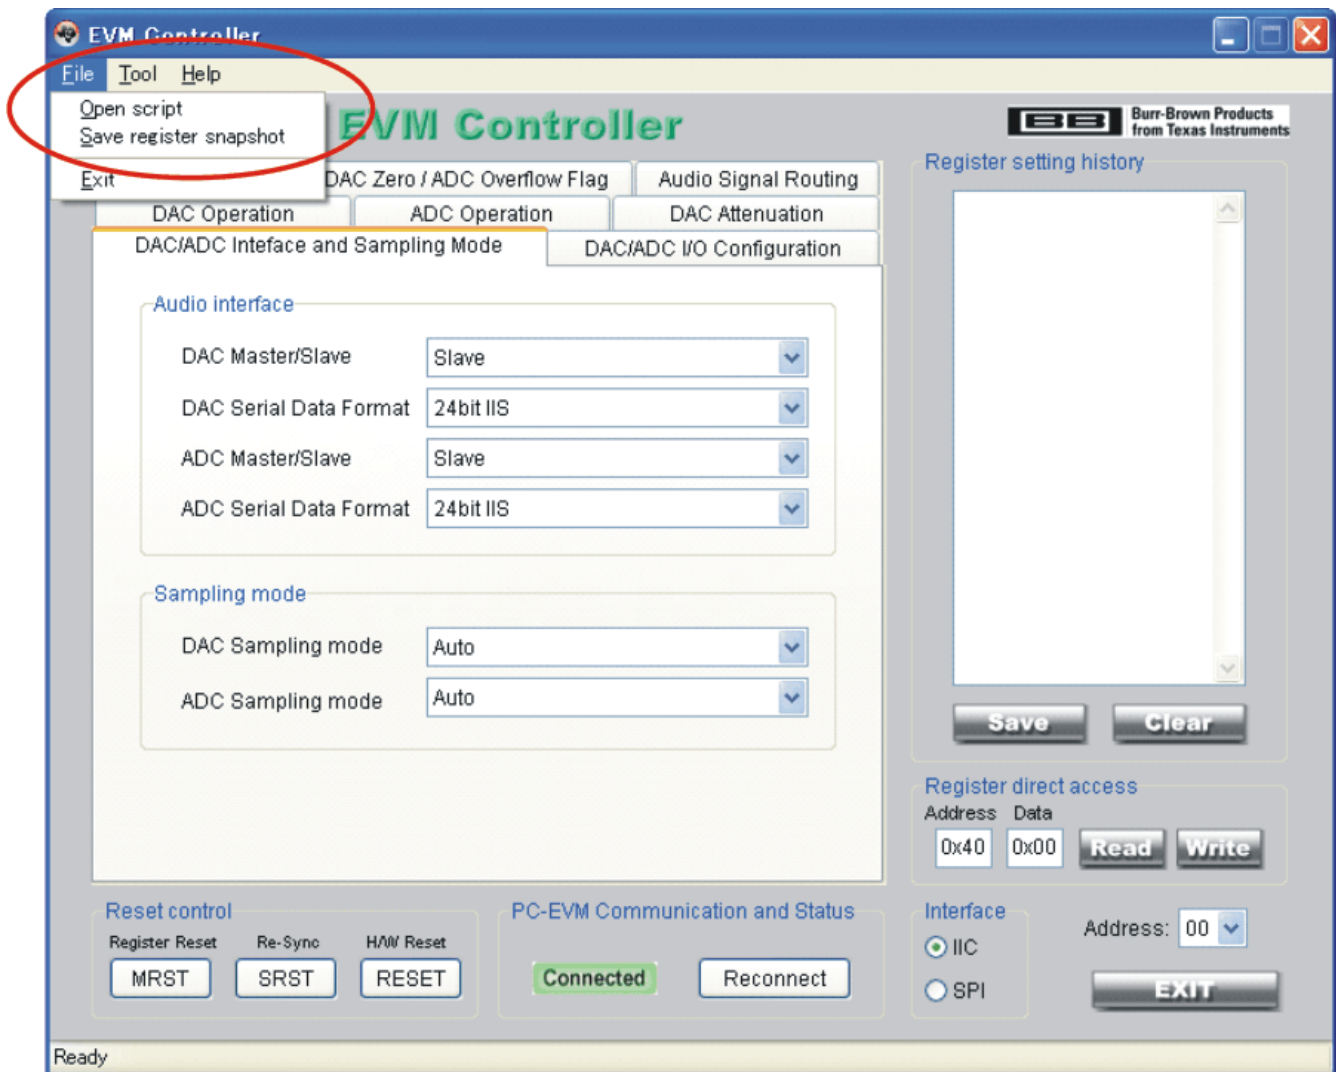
EVM Controller

File Tool Help

Open script
Save register snapshot
Exit

EVM Controller

Burr-Brown Products from Texas Instruments

DAC Zero / ADC Overflow Flag
Audio Signal Routing
DAC Operation
ADC Operation
DAC Attenuation
DAC/ADC Inteface and Sampling Mode
DAC/ADC I/O Configuration

Audio interface
DAC Master/Slave Slave
DAC Serial Data Format 24bit IIS
ADC Master/Slave Slave
ADC Serial Data Format 24bit IIS

Sampling mode
DAC Sampling mode Auto
ADC Sampling mode Auto

Register setting history
Save Clear

Register direct access
Address Data
0x40 0x00 Read Write

Reset control
Register Reset Re-Sync H/W Reset
MRST SRST RESET

PC-EVM Communication and Status
Connected Reconnect

Interface
IIC
SPI
Address: 00
EXIT

Ready